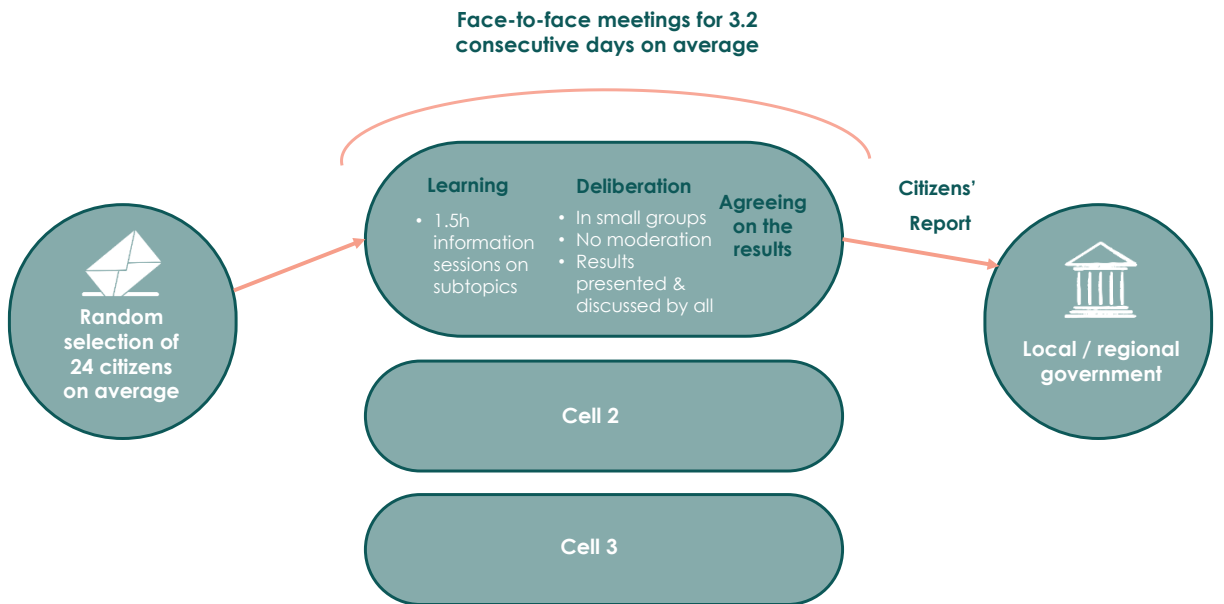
Face-to-face meetings for 3.2 consecutive days on average

Random selection of 24 citizens on average

Learning
- 1.5h information sessions on subtopics

Deliberation
- In small groups
- No moderation
- Results presented & discussed by all

Agreeing on the results

Citizens' Report

Local / regional government

Cell 2

Cell 3